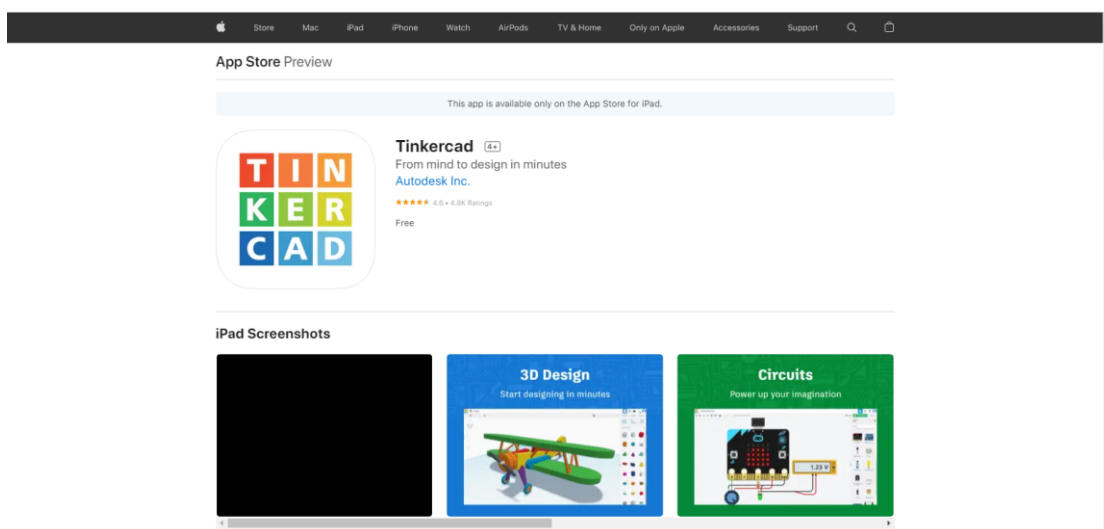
Store Mac iPad iPhone Watch AirPods TV & Home Only on Apple Accessories Support

App Store Preview

This app is available only on the App Store for iPad.

TIN
KER
CAD

Tinkercad 4+

From mind to design in minutes

Autodesk Inc.

★★★★★ 4.6 • 4.8K Ratings

Free

iPad Screenshots

3D Design

Start designing in minutes

Circuits

Power up your imagination

1.23 V